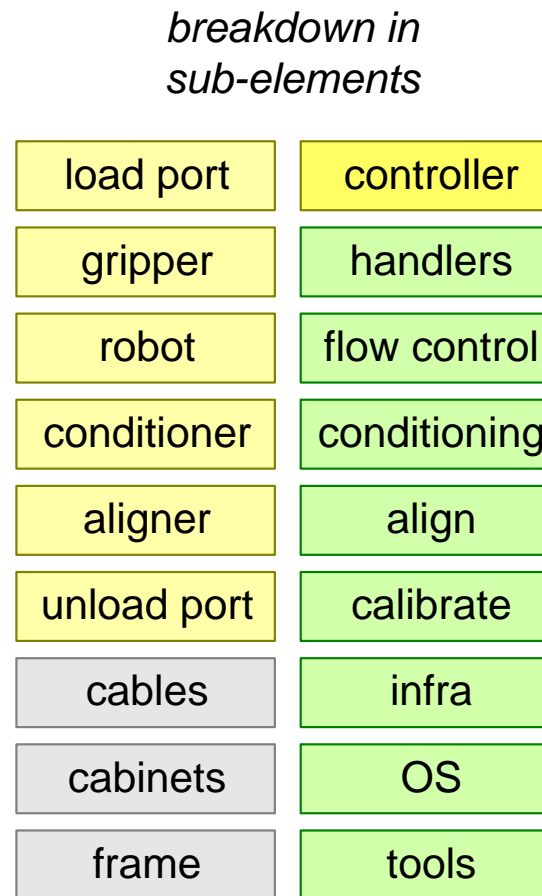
*breakdown in sub-elements*

| | |
|---|---|
| load port | controller |
| gripper | handlers |
| robot | flow control |
| conditioner | conditioning |
| aligner | align |
| unload port | calibrate |
| cables | infra |
| cabinets | OS |
| frame | tools |